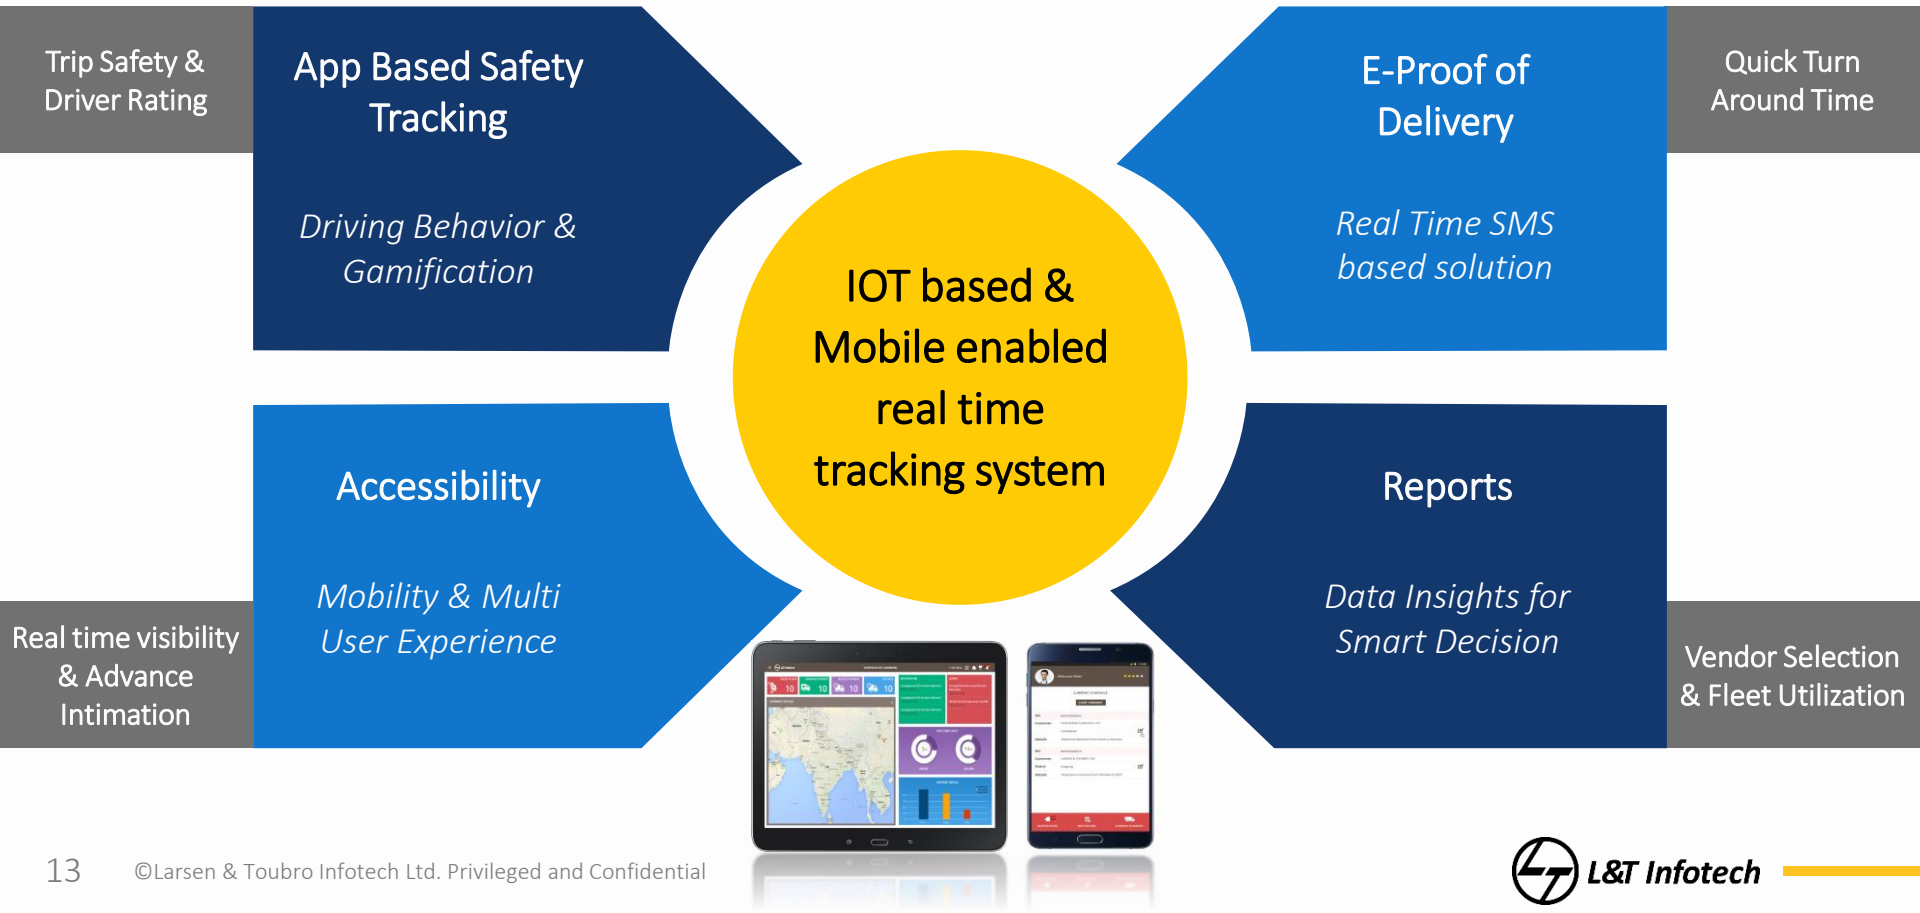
Trip Safety & Driver Rating

App Based Safety Tracking

Driving Behavior & Gamification

E-Proof of Delivery

Real Time SMS based solution

Quick Turn Around Time

IOT based & Mobile enabled real time tracking system

Accessibility

Mobility & Multi User Experience

Real time visibility & Advance Intimation

Reports

Data Insights for Smart Decision

Vendor Selection & Fleet Utilization

10 10 10 10

13 ©Larsen & Toubro Infotech Ltd. Privileged and Confidential

L&T Infotech